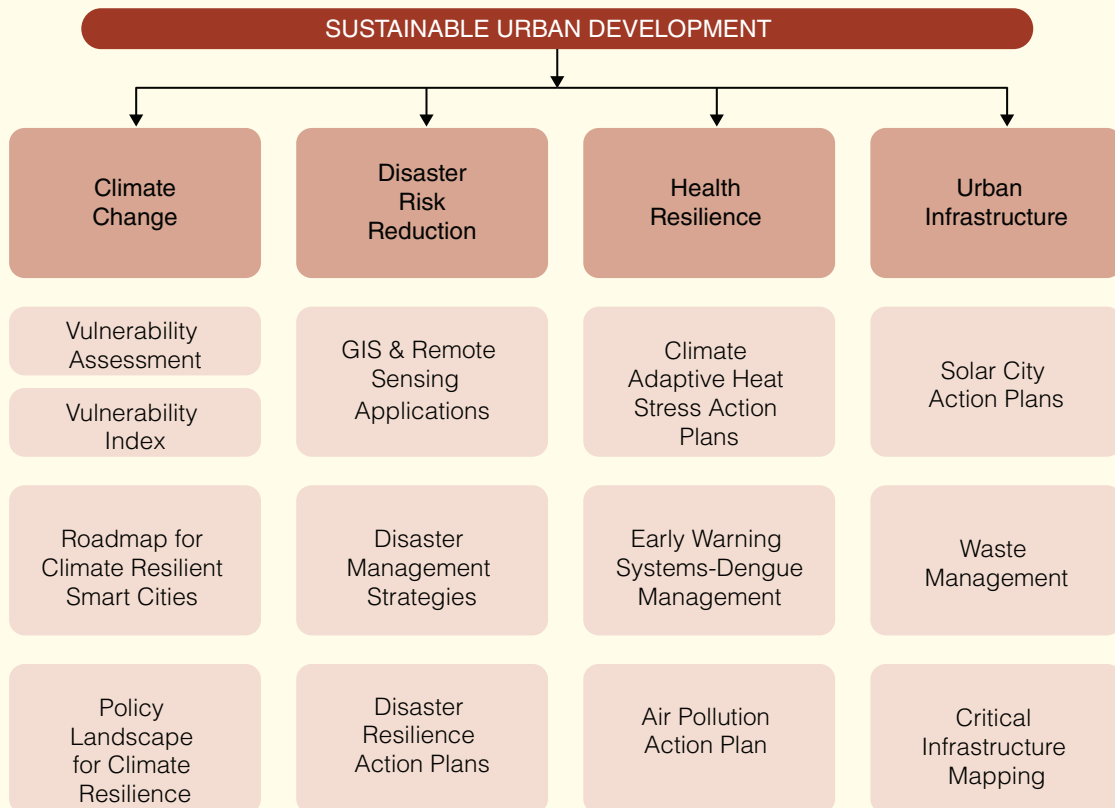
SUSTAINABLE URBAN DEVELOPMENT

Climate Change

Disaster Risk Reduction

Health Resilience

Urban Infrastructure

Vulnerability Assessment

Vulnerability Index

GIS & Remote Sensing Applications

Climate Adaptive Heat Stress Action Plans

Solar City Action Plans

Roadmap for Climate Resilient Smart Cities

Disaster Management Strategies

Early Warning Systems-Dengue Management

Waste Management

Policy Landscape for Climate Resilience

Disaster Resilience Action Plans

Air Pollution Action Plan

Critical Infrastructure Mapping